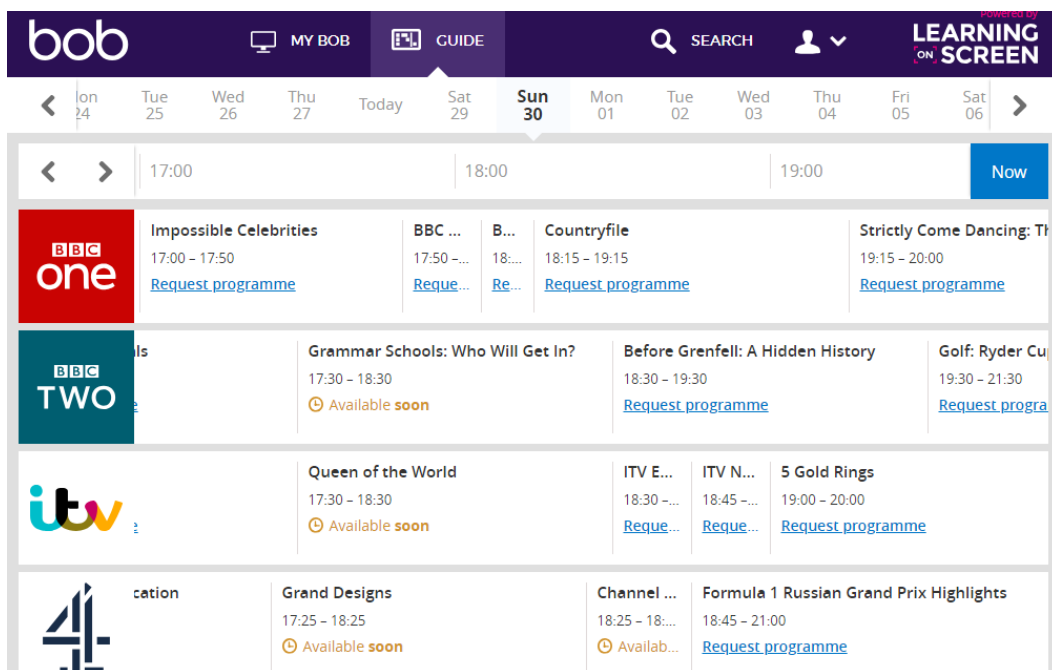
bob

MY BOB

GUIDE

SEARCH

Powered by LEARNING ON SCREEN

Mon 24 | Tue 25 | Wed 26 | Thu 27 | Today | Sat 29 | Sun 30 | Mon 01 | Tue 02 | Wed 03 | Thu 04 | Fri 05 | Sat 06

17:00 | 18:00 | 19:00 | Now

BBC one

Impossible Celebrities
17:00 – 17:50
Request programme

BBC ...
17:50 –...
Reque...

B...
18:...
Re...

Countryfile
18:15 – 19:15
Request programme

Strictly Come Dancing: Th
19:15 – 20:00
Request programme

BBC TWO

ls

Grammar Schools: Who Will Get In?
17:30 – 18:30
Available soon

Before Grenfell: A Hidden History
18:30 – 19:30
Request programme

Golf: Ryder Cu
19:30 – 21:30
Request progra

itv

Queen of the World
17:30 – 18:30
Available soon

ITV E...
18:30 –...
Reque...

ITV N...
18:45 –...
Reque...

5 Gold Rings
19:00 – 20:00
Request programme

4

cation

Grand Designs
17:25 – 18:25
Available soon

Channel ...
18:25 – 18:...
Availab...

Formula 1 Russian Grand Prix Highlights
18:45 – 21:00
Request programme